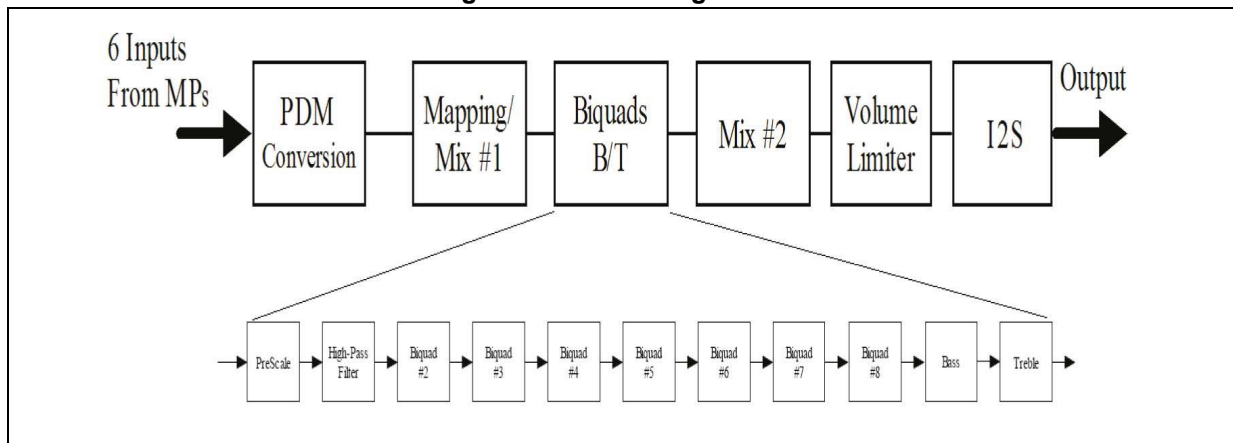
6 Inputs From MPs

PDM Conversion

Mapping/ Mix #1

Biquads B/T

Mix #2

Volume Limiter

I2S

Output

PreScale

High-Pass Filter

Biquad #2

Biquad #3

Biquad #4

Biquad #5

Biquad #6

Biquad #7

Biquad #8

Bass

Treble